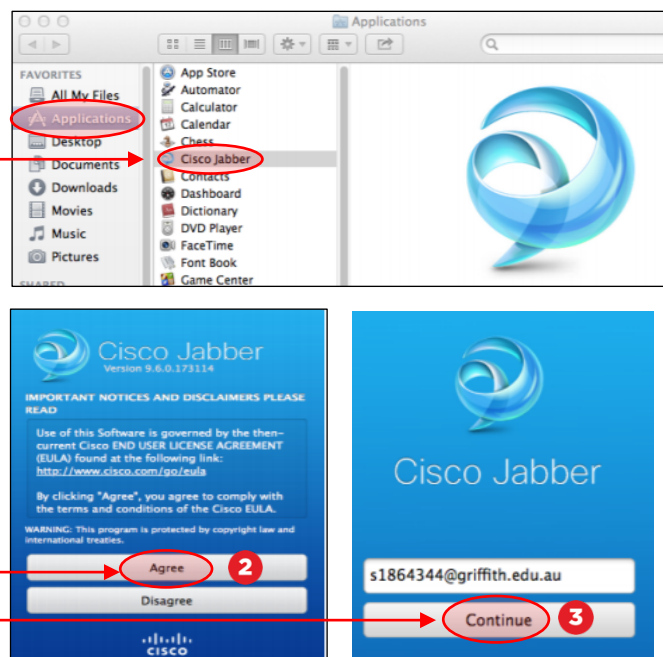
Applications

FAVORITES
All My Files
Applications
Desktop
Documents
Downloads
Movies
Music
Pictures
SHARED

App Store
Automator
Calculator
Calendar
Chess
Cisco Jabber
Contacts
Dashboard
Dictionary
DVD Player
FaceTime
Font Book
Game Center

Cisco Jabber
Version 9.6.0.173114

IMPORTANT NOTICES AND DISCLAIMERS PLEASE READ

Use of this Software is governed by the then-current Cisco END USER LICENSE AGREEMENT (EULA) found at the following link: http://www.cisco.com/go/eula

By clicking "Agree", you agree to comply with the terms and conditions of the Cisco EULA.

WARNING: This program is protected by copyright law and international treaties.

Agree
2
Disagree

cisco

Cisco Jabber

s1864344@griffith.edu.au

Continue
3